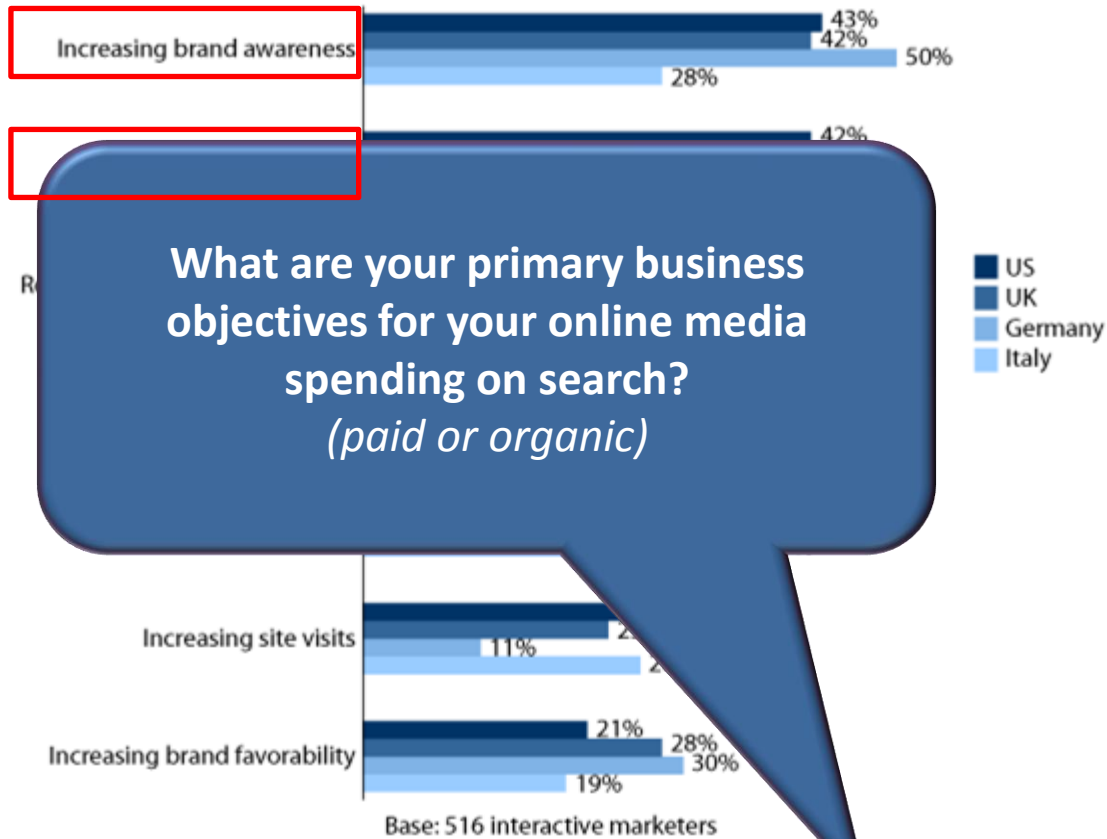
Increasing brand awareness

43%
42%
50%
28%

42%

R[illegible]

What are your primary business objectives for your online media spending on search?
(paid or organic)

US
UK
Germany
Italy

Increasing site visits

2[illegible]
11%
2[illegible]

Increasing brand favorability

21%
28%
30%
19%

Base: 516 interactive marketers